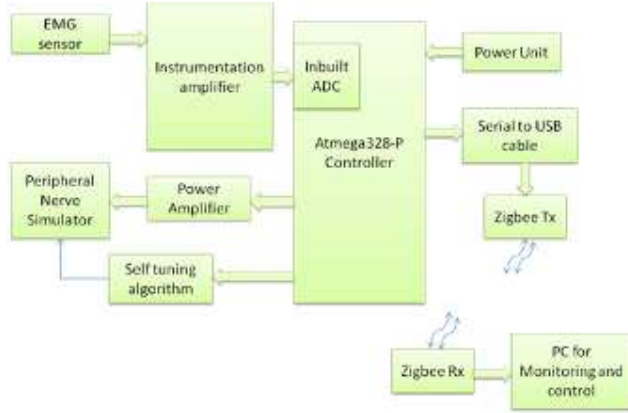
EMG sensor

Instrumentation amplifier

Inbuilt ADC

Atmega328-P Controller

Power Unit

Serial to USB cable

Zigbee Tx

Peripheral Nerve Simulator

Power Amplifier

Self tuning algorithm

Zigbee Rx

PC for Monitoring and control